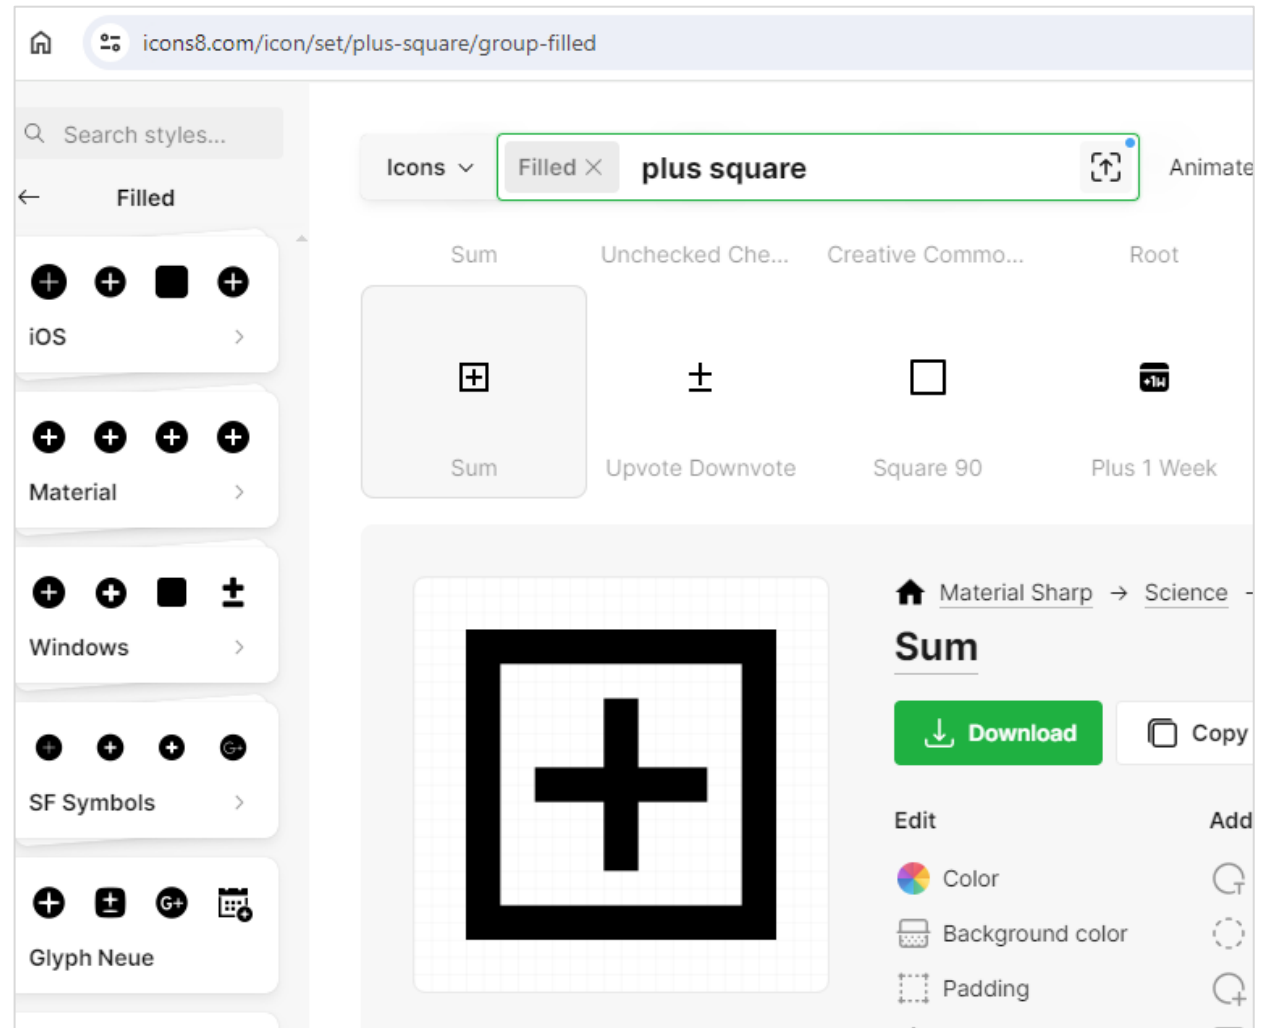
icons8.com/icon/set/plus-square/group-filled

Search styles...

Filled

iOS

Material

Windows

SF Symbols

Glyph Neue

Icons

Filled

plus square

Animate

Sum

Unchecked Che...

Creative Commo...

Root

Sum

Upvote Downvote

Square 90

Plus 1 Week

Material Sharp → Science

Sum

Download

Copy

Edit

Add

Color

Background color

Padding